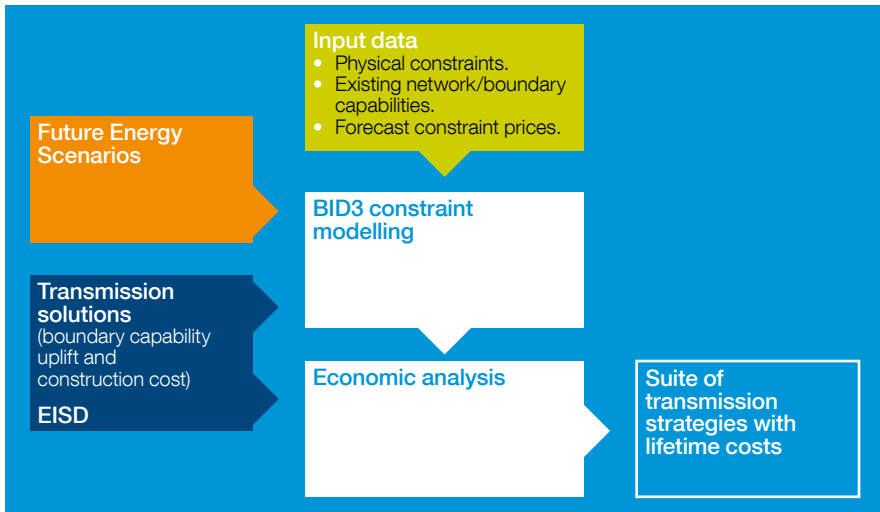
Input data
• Physical constraints.
• Existing network/boundary capabilities.
• Forecast constraint prices.

Future Energy Scenarios

BID3 constraint modelling

Transmission solutions
(boundary capability uplift and construction cost)

EISD

Economic analysis

Suite of transmission strategies with lifetime costs